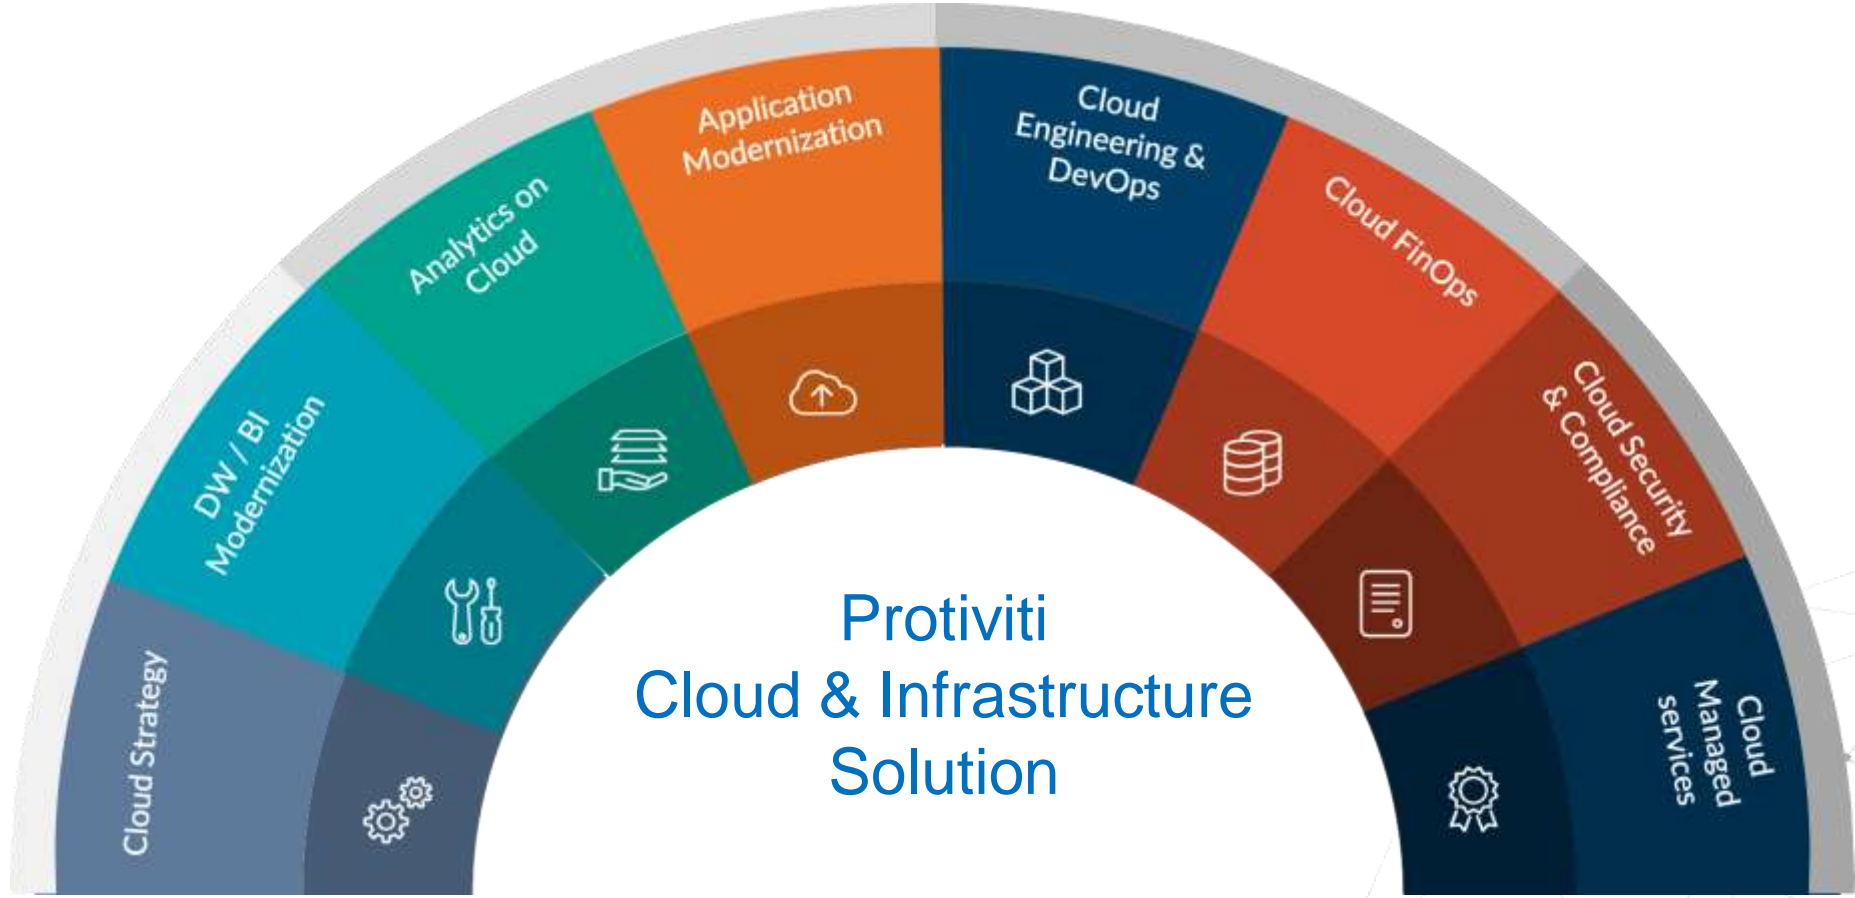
Cloud Strategy

DW / BI Modernization

Analytics on Cloud

Application Modernization

Cloud Engineering & DevOps

Cloud FinOps

Cloud Security & Compliance

Cloud Managed services

Protiviti
Cloud & Infrastructure
Solution